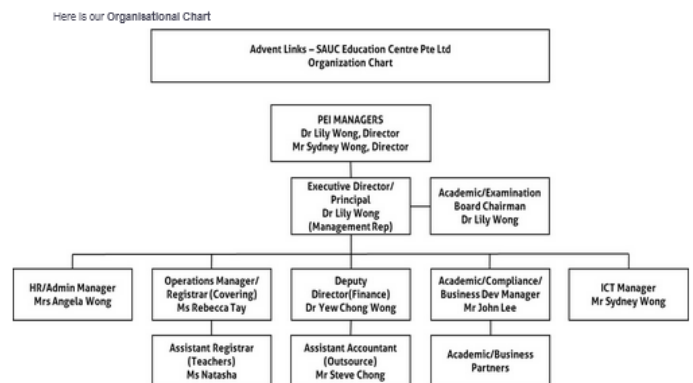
Here is our Organisational Chart

Advent Links – SAUC Education Centre Pte Ltd
Organization Chart

PEI MANAGERS
Dr Lily Wong, Director
Mr Sydney Wong, Director

Executive Director/
Principal
Dr Lily Wong
(Management Rep)

Academic/Examination
Board Chairman
Dr Lily Wong

HR/Admin Manager
Mrs Angela Wong

Operations Manager/
Registrar (Covering)
Ms Rebecca Tay

Deputy
Director(Finance)
Dr Yew Chong Wong

Academic/Compliance/
Business Dev Manager
Mr John Lee

ICT Manager
Mr Sydney Wong

Assistant Registrar
(Teachers)
Ms Natasha

Assistant Accountant
(Outsource)
Mr Steve Chong

Academic/Business
Partners